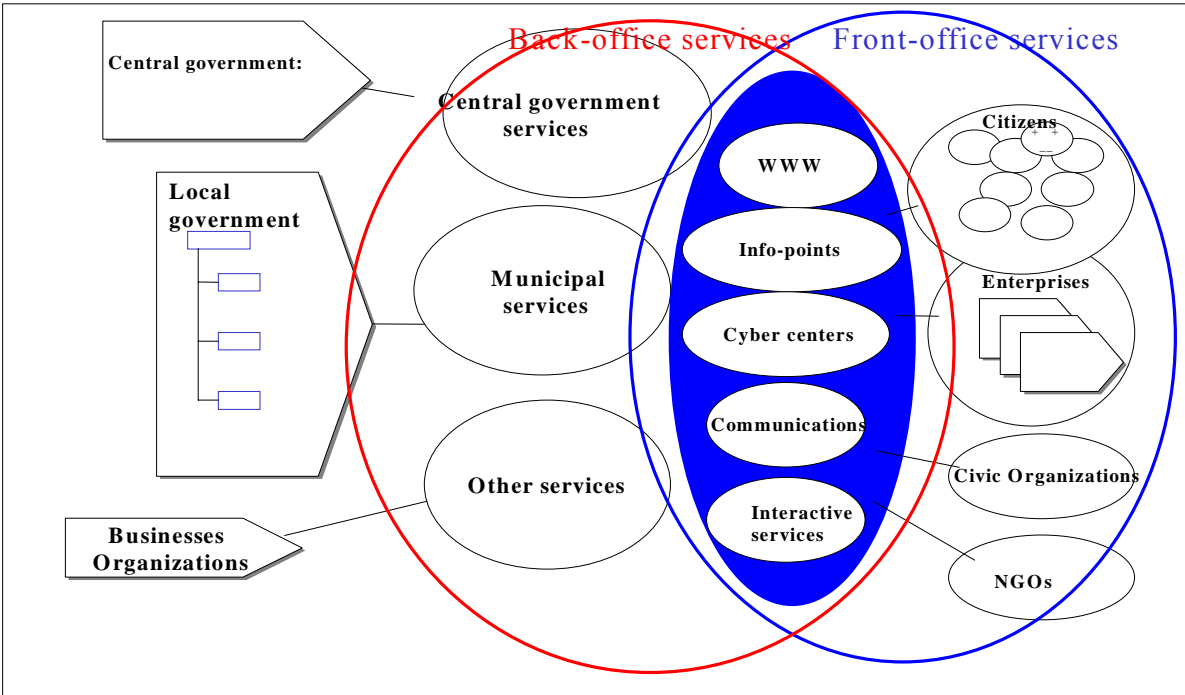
Back-office services

Front-office services

Central government:

Central government services

Local government

Municipal services

Businesses Organizations

Other services

WWW

Info-points

Cyber centers

Communications

Interactive services

Citizens

Enterprises

Civic Organizations

NGOs